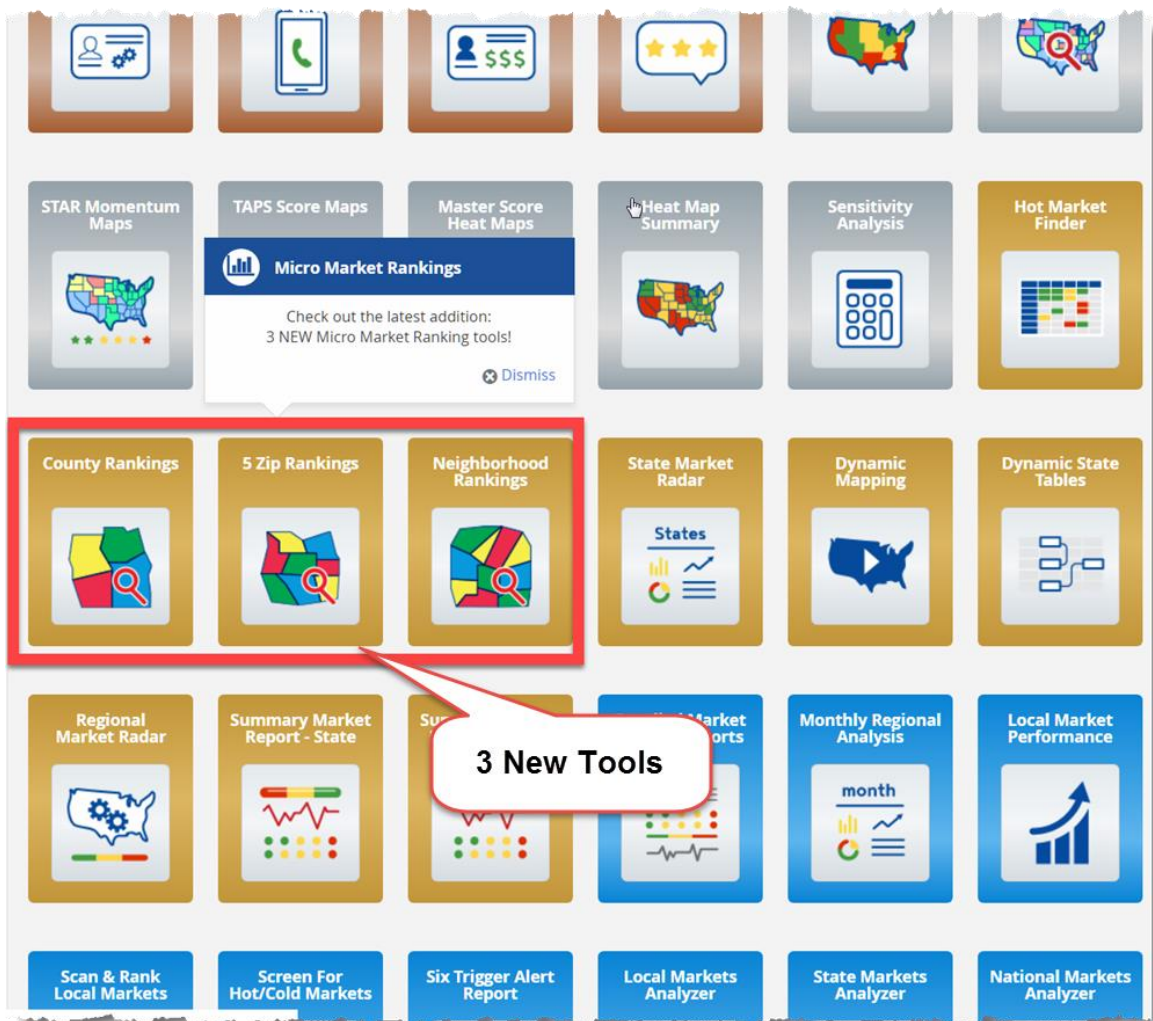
$$$

STAR Momentum Maps

TAPS Score Maps

Master Score Heat Maps

Heat Map Summary

Sensitivity Analysis

Hot Market Finder

Micro Market Rankings

Check out the latest addition: 3 NEW Micro Market Ranking tools!

Dismiss

County Rankings

5 Zip Rankings

Neighborhood Rankings

State Market Radar

States

Dynamic Mapping

Dynamic State Tables

Regional Market Radar

Summary Market Report - State

Su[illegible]

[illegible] Market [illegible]orts

3 New Tools

Monthly Regional Analysis

month

Local Market Performance

Scan & Rank Local Markets

Screen For Hot/Cold Markets

Six Trigger Alert Report

Local Markets Analyzer

State Markets Analyzer

National Markets Analyzer